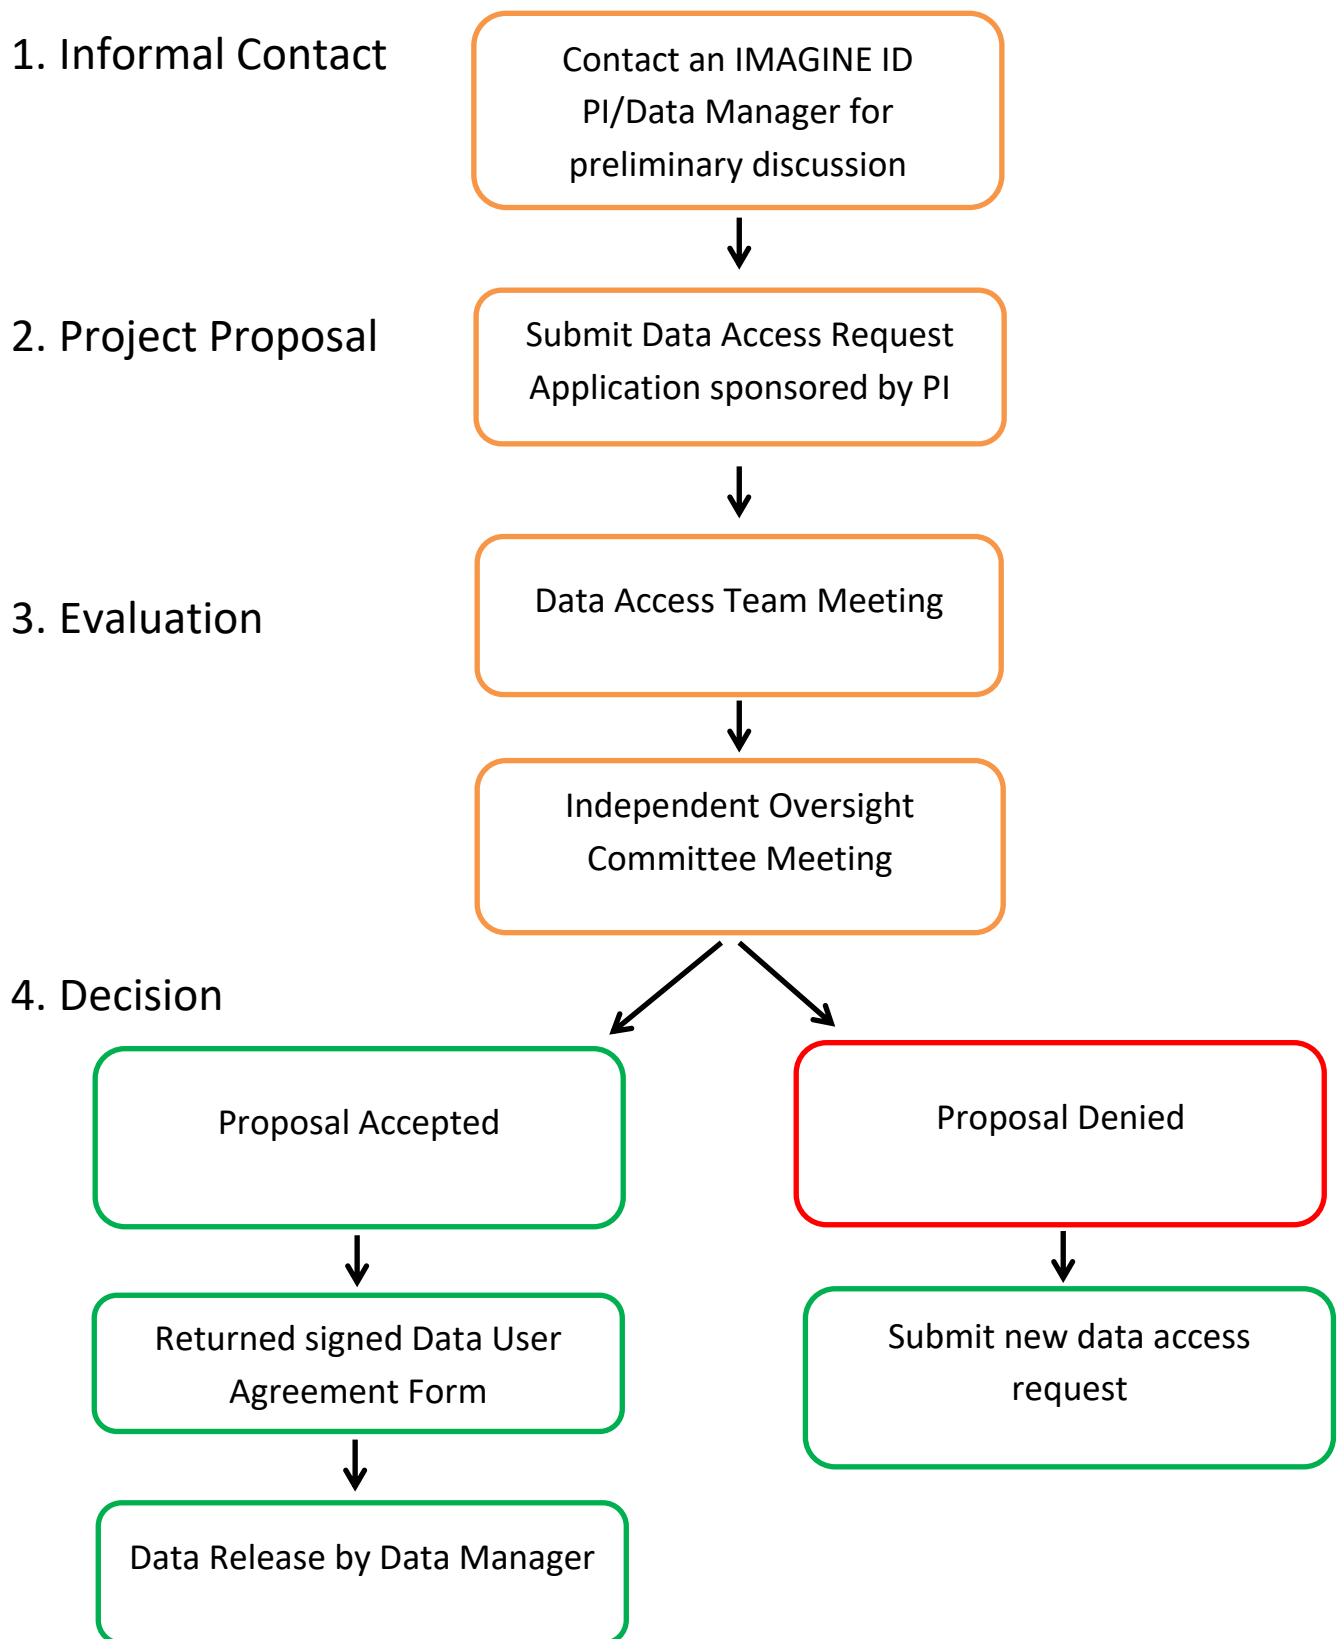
1. Informal Contact

Contact an IMAGINE ID PI/Data Manager for preliminary discussion

2. Project Proposal

Submit Data Access Request Application sponsored by PI

3. Evaluation

Data Access Team Meeting

Independent Oversight Committee Meeting

4. Decision

Proposal Accepted

Proposal Denied

Returned signed Data User Agreement Form

Submit new data access request

Data Release by Data Manager